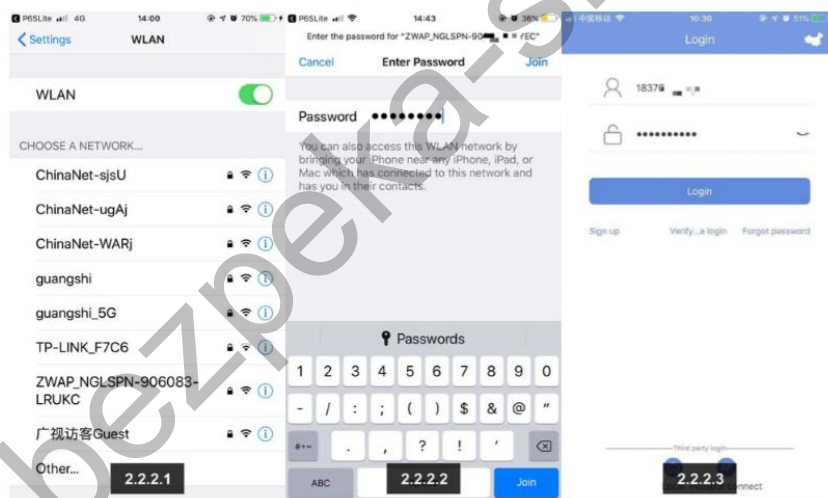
P6SLite 4G 14:00 70%
Settings WLAN
WLAN
CHOOSE A NETWORK...
ChinaNet-sjsU
ChinaNet-ugAj
ChinaNet-WARj
guangshi
guangshi_5G
TP-LINK_F7C6
ZWAP_NGLSPN-906083-LRUKC
广视访客Guest
Other...
2.2.2.1

P6SLite 14:43 36%
Enter the password for "ZWAP_NGLSPN-90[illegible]"
Cancel Enter Password Join
Password ••••••••
You can also access this WLAN network by bringing your iPhone near any iPhone, iPad, or Mac which has connected to this network and has you in their contacts.
Passwords
1 2 3 4 5 6 7 8 9 0
- / : ; ( ) $ & @ "
#+= . , ? ! '
ABC Join
2.2.2.2

中国移动 10:30 51%
Login
1837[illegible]
••••••••••
Login
Sign up Verify...a login Forgot password
Third party login
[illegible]nnect
2.2.2.3

bezpera-s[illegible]